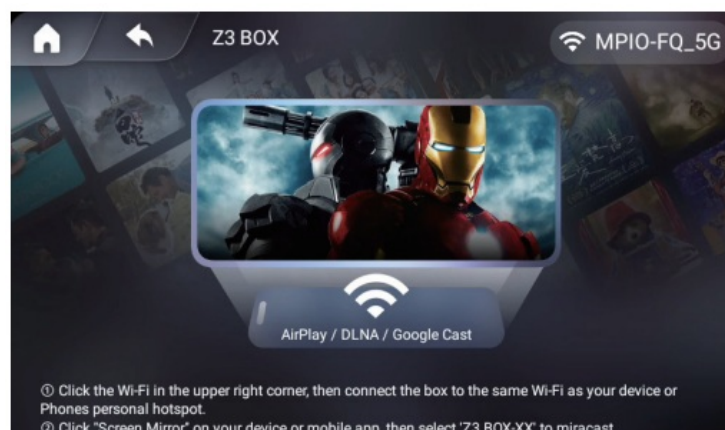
Z3 BOX

MPIO-FQ_5G

AirPlay / DLNA / Google Cast

① Click the Wi-Fi in the upper right corner, then connect the box to the same Wi-Fi as your device or Phones personal hotspot.

② Click "Screen Mirror" on your device or mobile app, then select 'Z3 BOX-XX' to miracast.